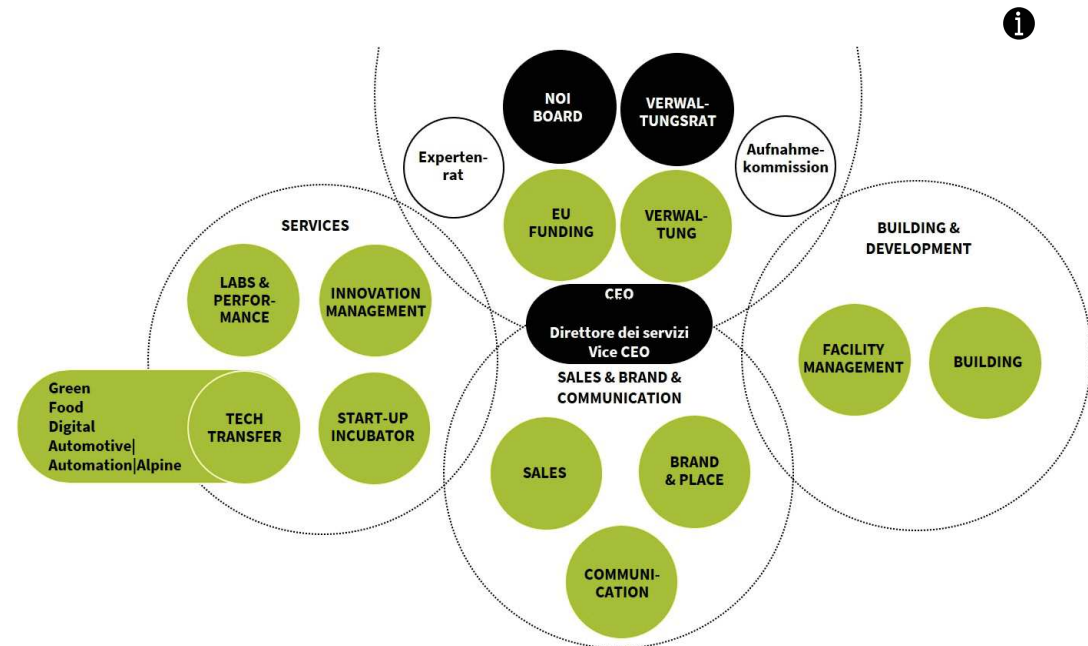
i

NOI BOARD

VERWALTUNGSRAT

Expertenrat

Aufnahmekommission

EU FUNDING

VERWALTUNG

SERVICES

BUILDING & DEVELOPMENT

LABS & PERFORMANCE

INNOVATION MANAGEMENT

CEO

Direttore dei servizi
Vice CEO

FACILITY MANAGEMENT

BUILDING

SALES & BRAND & COMMUNICATION

Green
Food
Digital
Automotive|
Automation|Alpine

TECH TRANSFER

START-UP INCUBATOR

SALES

BRAND & PLACE

COMMUNICATION